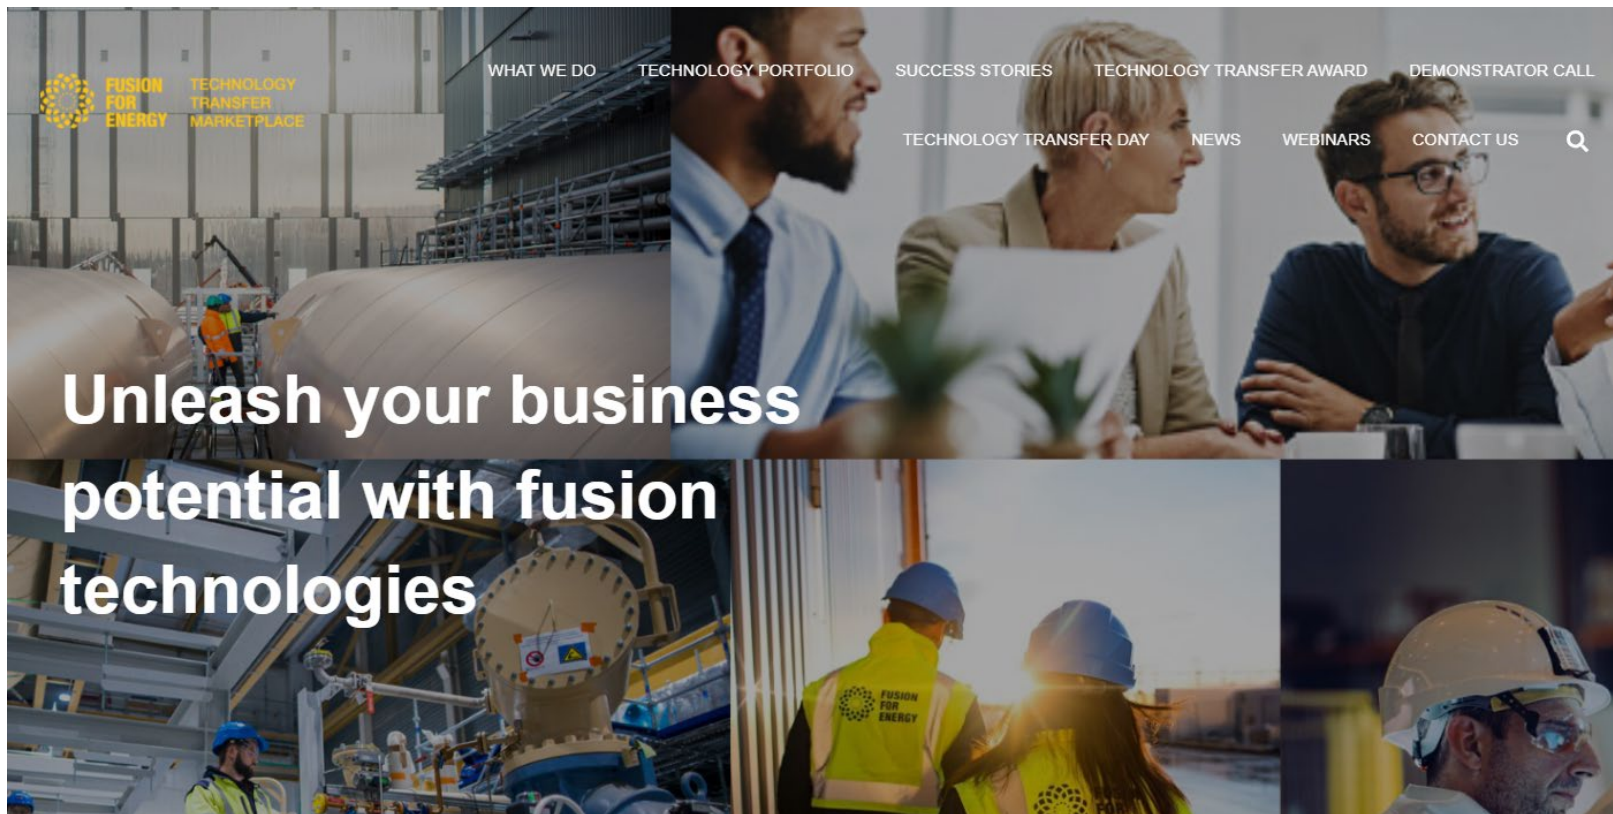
FUSION FOR ENERGY TECHNOLOGY TRANSFER MARKETPLACE

WHAT WE DO TECHNOLOGY PORTFOLIO SUCCESS STORIES TECHNOLOGY TRANSFER AWARD DEMONSTRATOR CALL

TECHNOLOGY TRANSFER DAY NEWS WEBINARS CONTACT US

Unleash your business potential with fusion technologies

FUSION FOR ENERGY